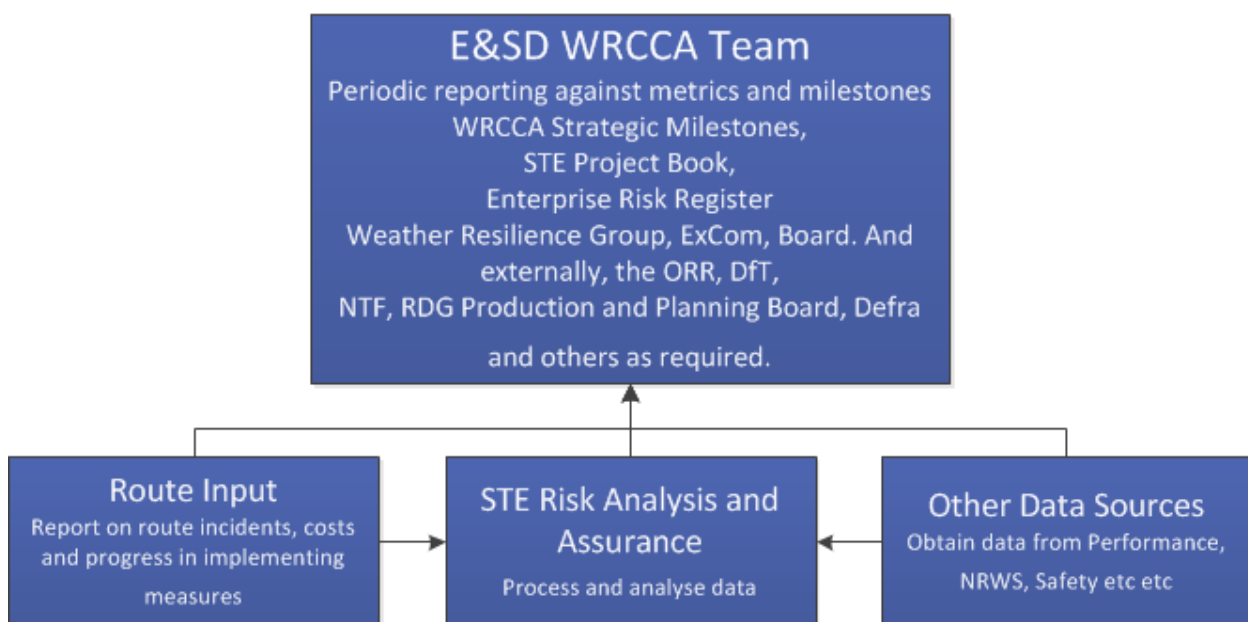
E&SD WRCCA Team

Periodic reporting against metrics and milestones
WRCCA Strategic Milestones,
STE Project Book,
Enterprise Risk Register
Weather Resilience Group, ExCom, Board. And externally, the ORR, DfT,
NTF, RDG Production and Planning Board, Defra
and others as required.

Route Input

Report on route incidents, costs and progress in implementing measures

STE Risk Analysis and Assurance

Process and analyse data

Other Data Sources

Obtain data from Performance, NRWS, Safety etc etc